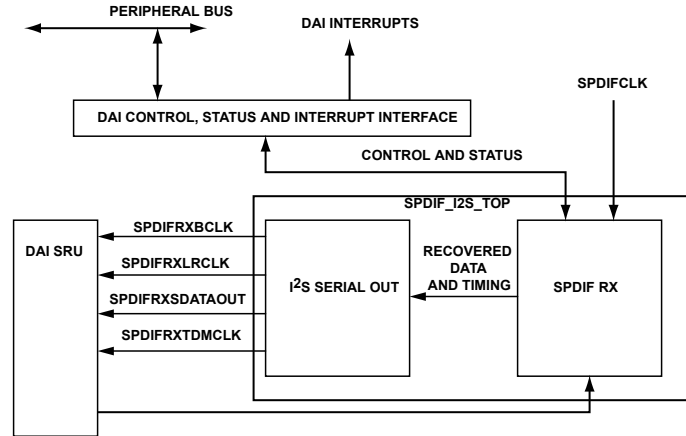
PERIPHERAL BUS

DAI INTERRUPTS

SPDIFCLK

DAI CONTROL, STATUS AND INTERRUPT INTERFACE

CONTROL AND STATUS

SPDIF_I2S_TOP

DAI SRU

SPDIFRXBCLK

SPDIFRXLRCLK

SPDIFRXSDATAOUT

SPDIFRXTDMCLK

$I^2S$ SERIAL OUT

RECOVERED DATA AND TIMING

SPDIF RX